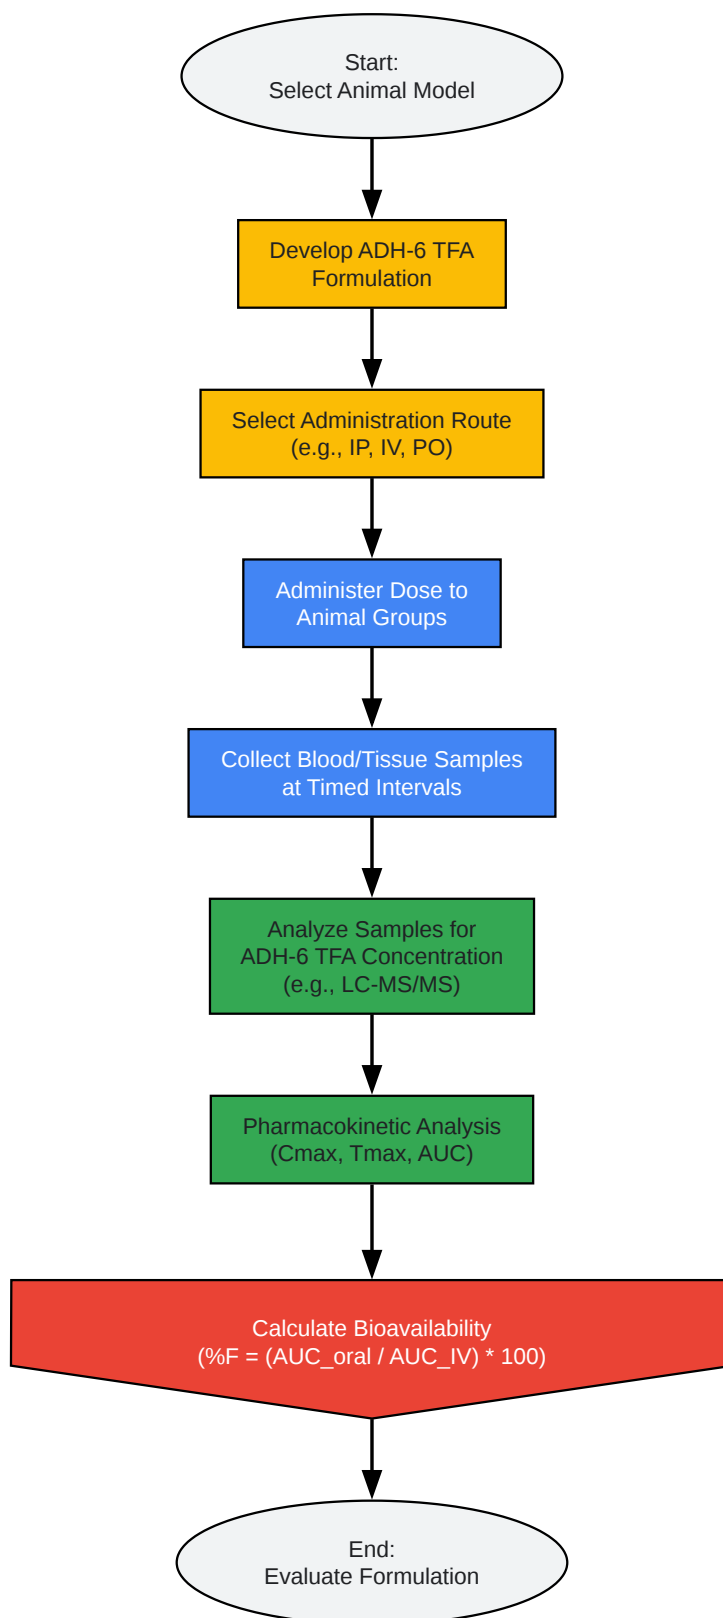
Start:
Select Animal Model

Develop ADH-6 TFA Formulation

Select Administration Route (e.g., IP, IV, PO)

Administer Dose to Animal Groups

Collect Blood/Tissue Samples at Timed Intervals

Analyze Samples for ADH-6 TFA Concentration (e.g., LC-MS/MS)

Pharmacokinetic Analysis (Cmax, Tmax, AUC)

Calculate Bioavailability (%F = (AUC_oral / AUC_IV) * 100)

End:
Evaluate Formulation